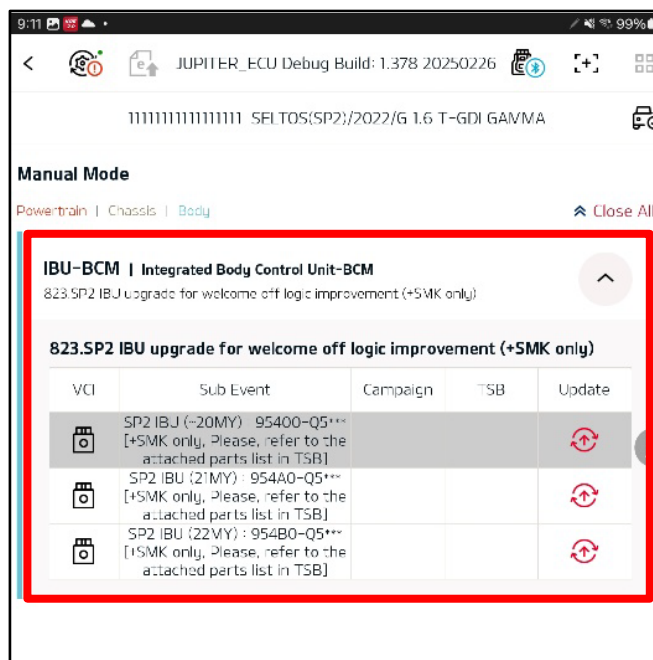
9:11 99%

JUPITER_ECU Debug Build: 1.378 20250226

1111111111111111 SELTOS(SP2)/2022/G 1.6 T-GDI GAMMA

Manual Mode

Powertrain | Chassis | Body

Close All

IBU-BCM | Integrated Body Control Unit-BCM
823.SP2 IBU upgrade for welcome off logic improvement (+SMK only)

823.SP2 IBU upgrade for welcome off logic improvement (+SMK only)

| VCI | Sub Event | Campaign | TSB | Update |
|---|---|---|---|---|
| | SP2 IBU (~20MY) : 95400-Q5*** [+SMK only, Please, refer to the attached parts list in TSB] | | | |
| | SP2 IBU (21MY) : 954A0-Q5*** [+SMK only, Please, refer to the attached parts list in TSB] | | | |
| | SP2 IBU (22MY) : 954B0-Q5*** [+SMK only, Please, refer to the attached parts list in TSB] | | | |